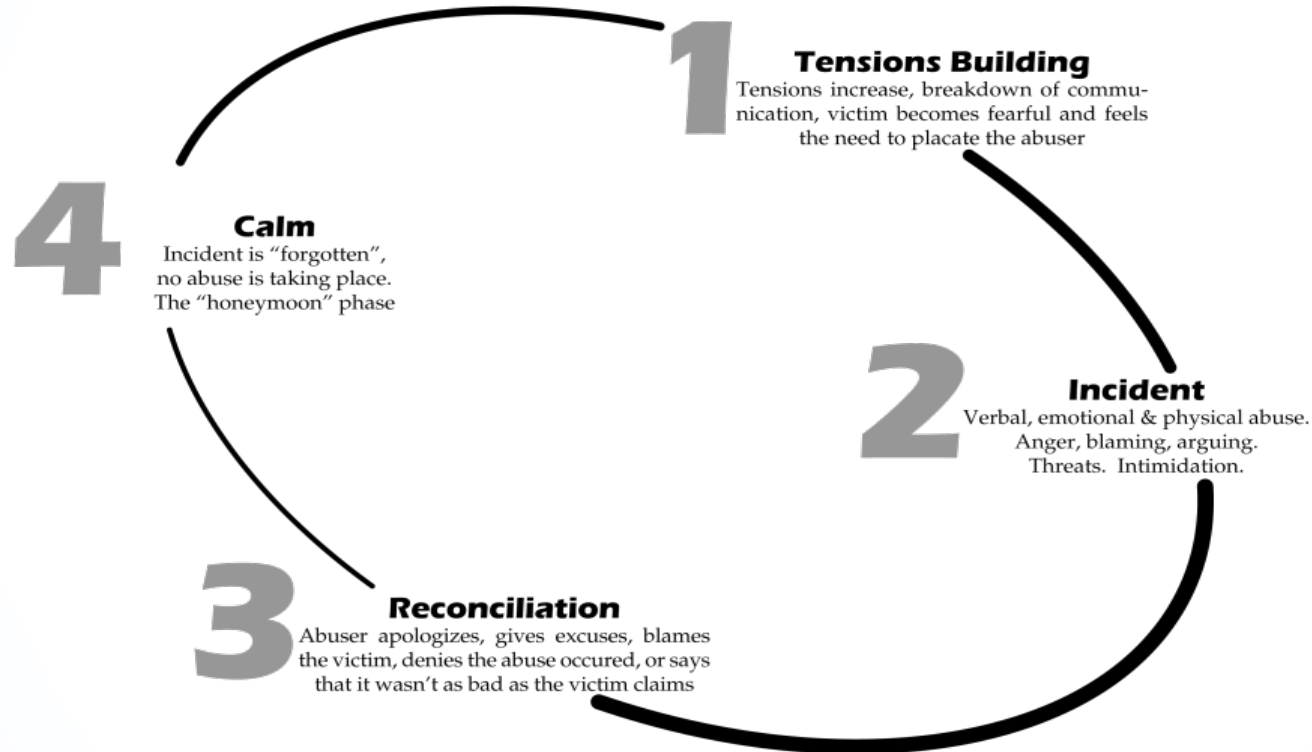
1

Tensions Building

Tensions increase, breakdown of communication, victim becomes fearful and feels the need to placate the abuser

4

Calm

Incident is “forgotten”, no abuse is taking place. The “honeymoon” phase

2

Incident

Verbal, emotional & physical abuse. Anger, blaming, arguing. Threats. Intimidation.

3

Reconciliation

Abuser apologizes, gives excuses, blames the victim, denies the abuse occured, or says that it wasn’t as bad as the victim claims